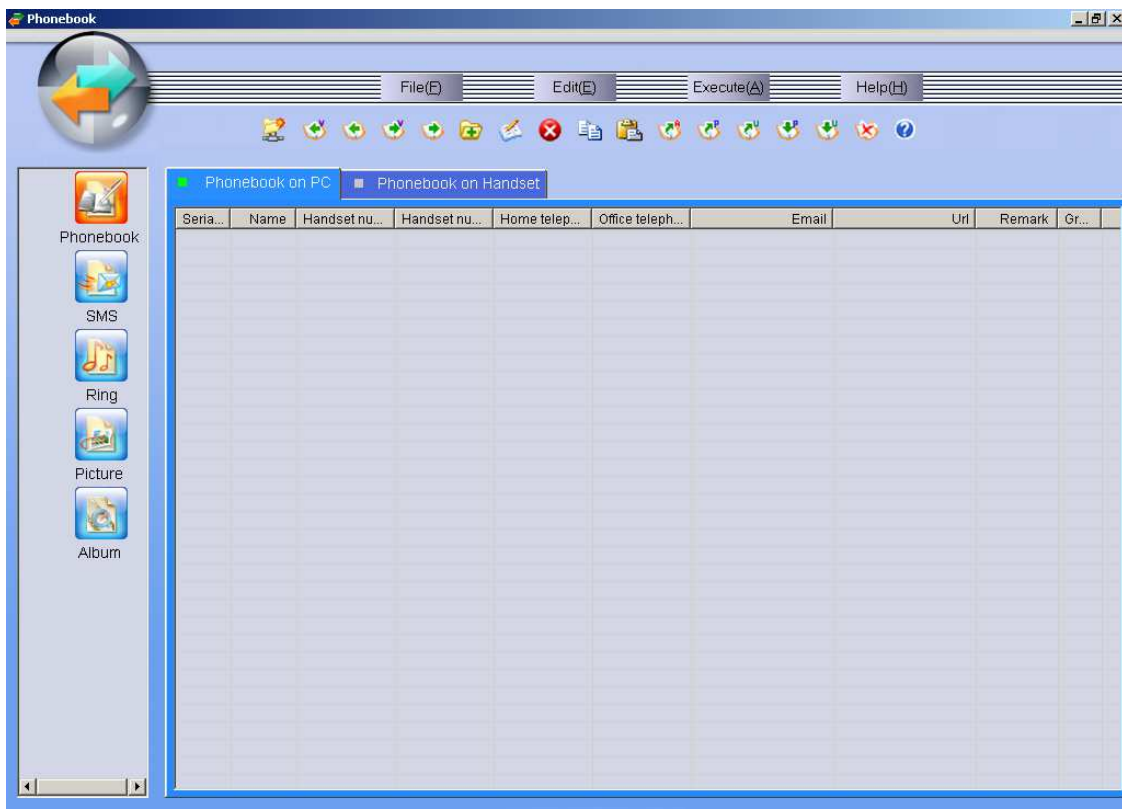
Phonebook

File(F) Edit(E) Execute(A) Help(H)

Phonebook
SMS
Ring
Picture
Album

Phonebook on PC
Phonebook on Handset

| Seria... | Name | Handset nu... | Handset nu... | Home telep... | Office teleph... | Email | Url | Remark | Gr... |
|---|---|---|---|---|---|---|---|---|---|